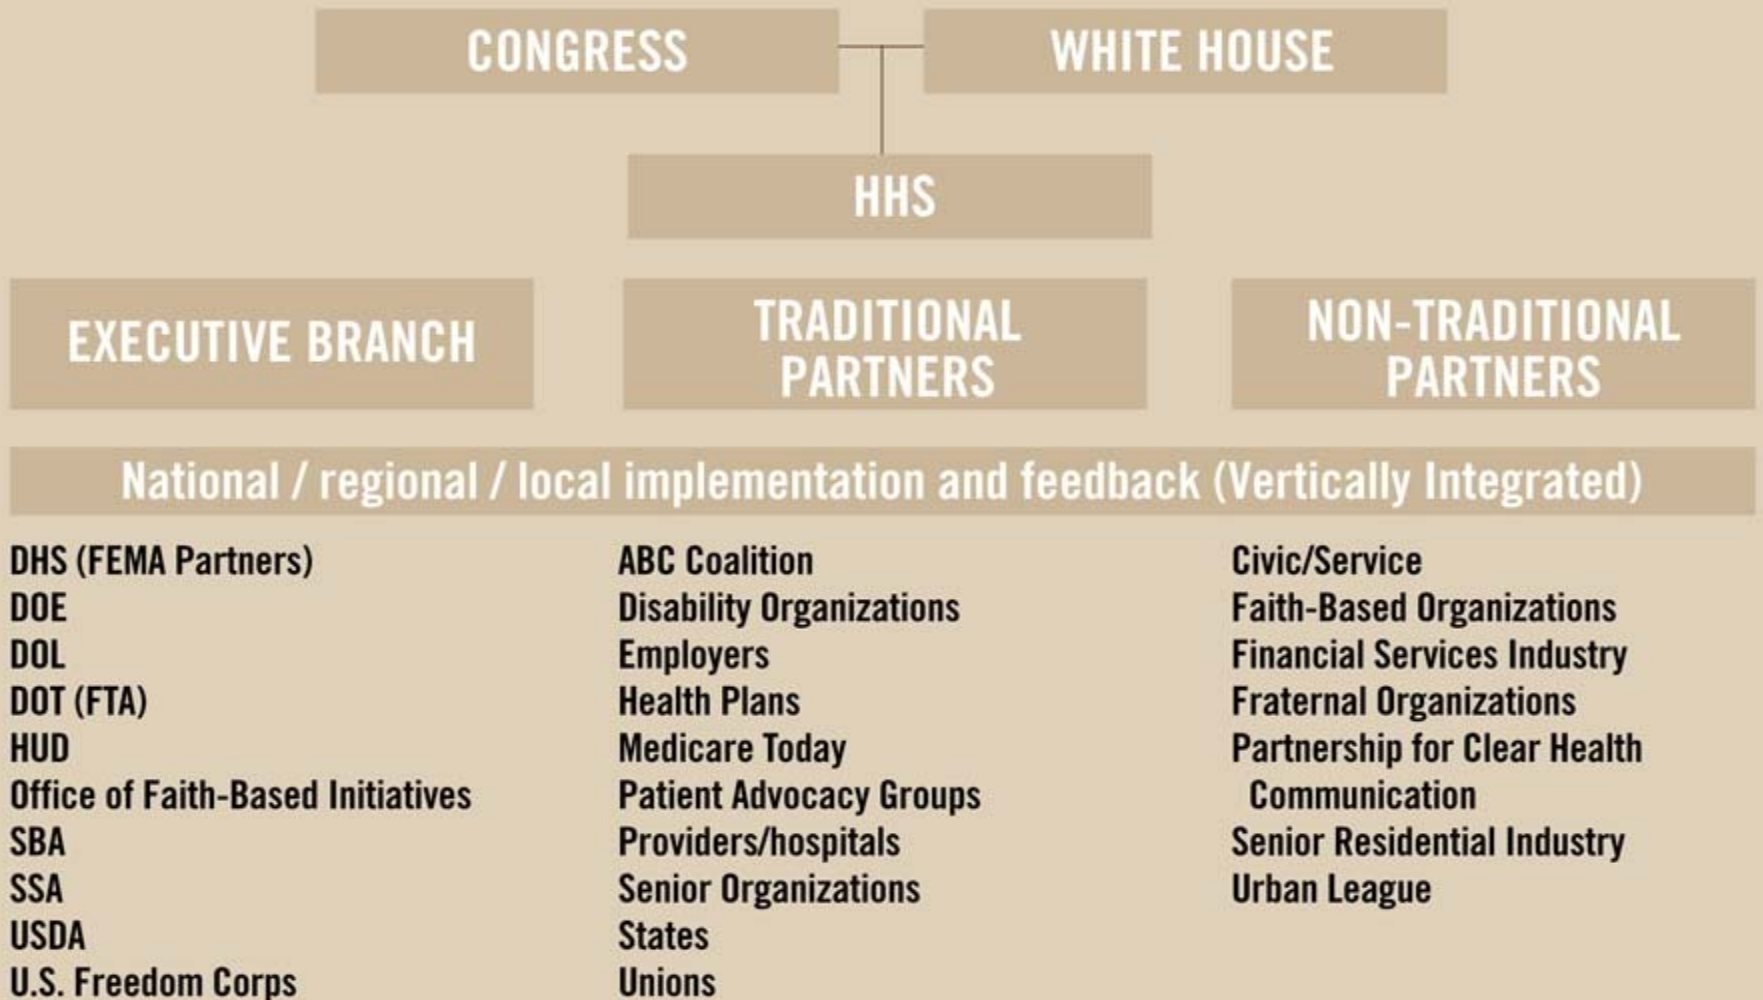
CONGRESS

WHITE HOUSE

HHS

EXECUTIVE BRANCH

TRADITIONAL PARTNERS

NON-TRADITIONAL PARTNERS

National / regional / local implementation and feedback (Vertically Integrated)

DHS (FEMA Partners)
DOE
DOL
DOT (FTA)
HUD
Office of Faith-Based Initiatives
SBA
SSA
USDA
U.S. Freedom Corps

ABC Coalition
Disability Organizations
Employers
Health Plans
Medicare Today
Patient Advocacy Groups
Providers/hospitals
Senior Organizations
States
Unions

Civic/Service
Faith-Based Organizations
Financial Services Industry
Fraternal Organizations
Partnership for Clear Health Communication
Senior Residential Industry
Urban League